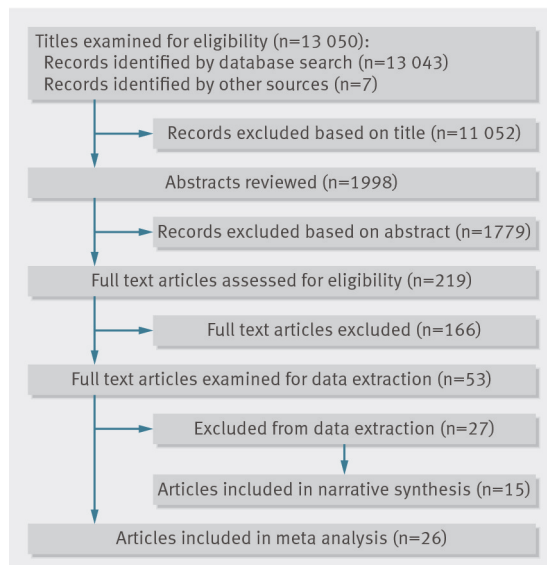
Titles examined for eligibility (n=13 050):
Records identified by database search (n=13 043)
Records identified by other sources (n=7)

Records excluded based on title (n=11 052)

Abstracts reviewed (n=1998)

Records excluded based on abstract (n=1779)

Full text articles assessed for eligibility (n=219)

Full text articles excluded (n=166)

Full text articles examined for data extraction (n=53)

Excluded from data extraction (n=27)

Articles included in narrative synthesis (n=15)

Articles included in meta analysis (n=26)